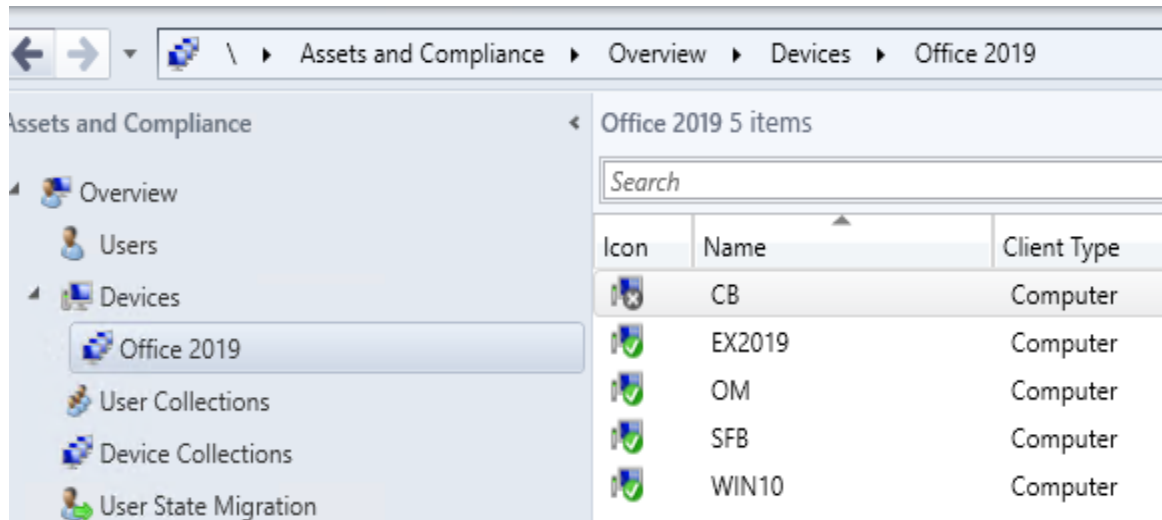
\ ▸ Assets and Compliance ▸ Overview ▸ Devices ▸ Office 2019

ssets and Compliance

Overview

Users

Devices

Office 2019

User Collections

Device Collections

User State Migration

Office 2019 5 items

Search

| Icon | Name | Client Type |
|---|---|---|
| | CB | Computer |
| | EX2019 | Computer |
| | OM | Computer |
| | SFB | Computer |
| | WIN10 | Computer |